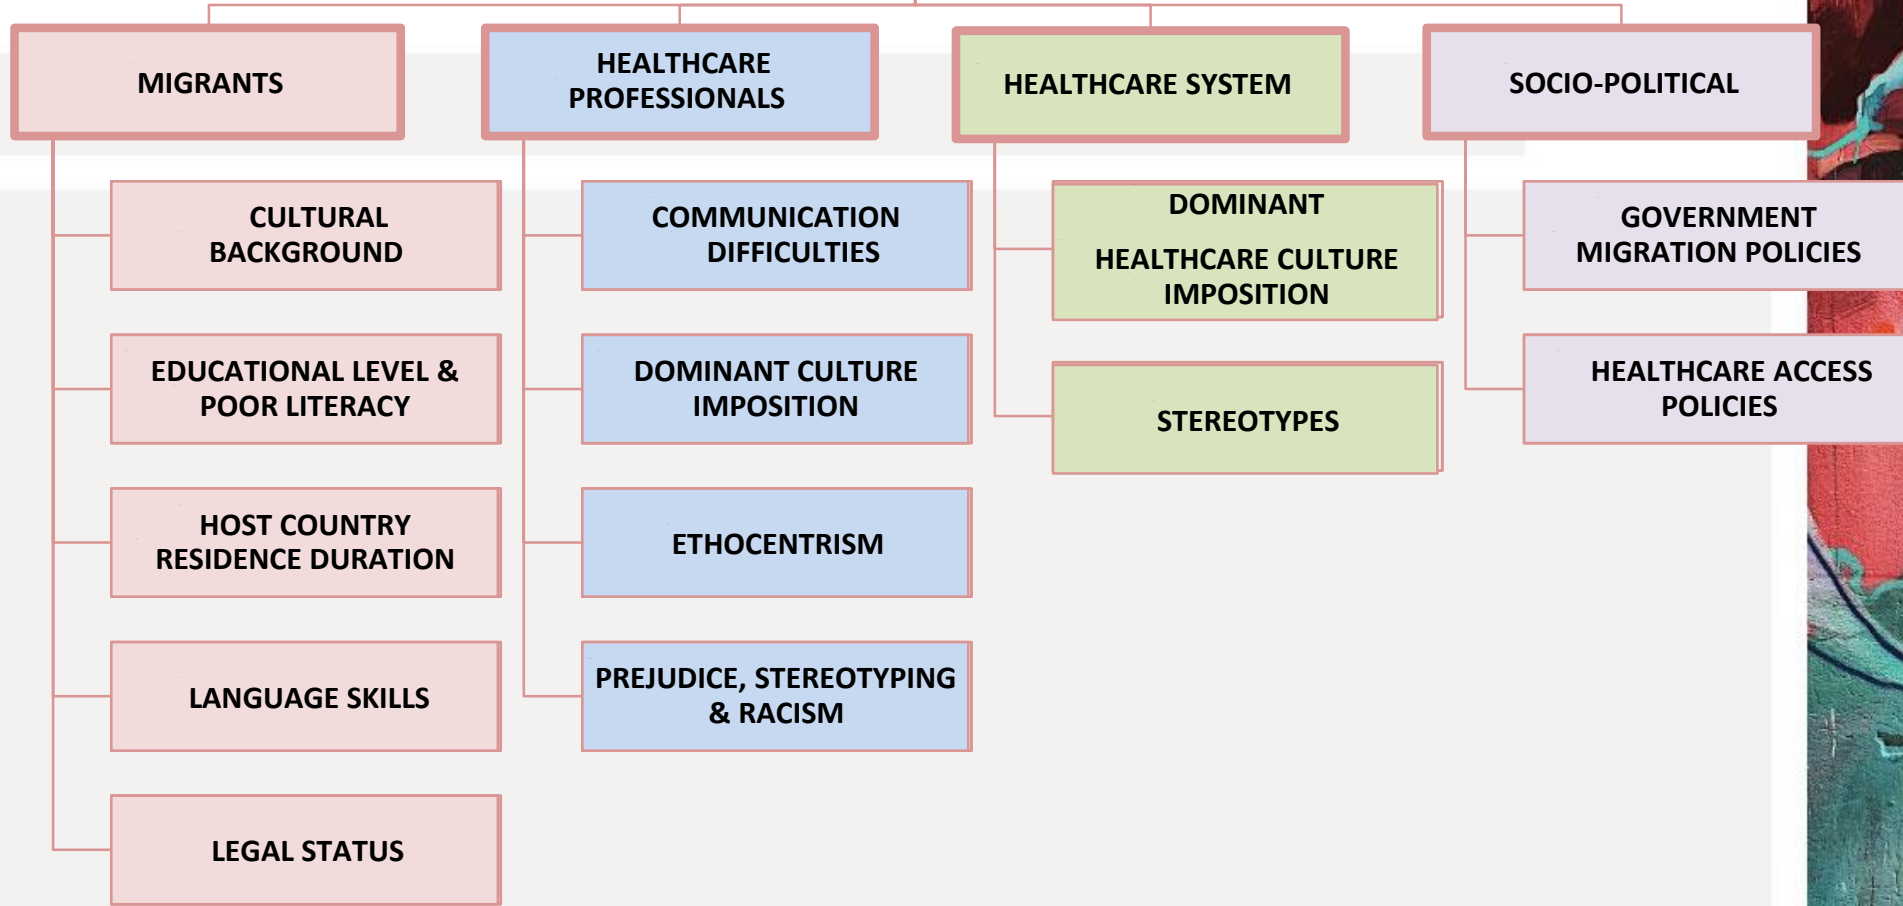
MIGRANTS

HEALTHCARE PROFESSIONALS

HEALTHCARE SYSTEM

SOCIO-POLITICAL

CULTURAL BACKGROUND

EDUCATIONAL LEVEL & POOR LITERACY

HOST COUNTRY RESIDENCE DURATION

LANGUAGE SKILLS

LEGAL STATUS

COMMUNICATION DIFFICULTIES

DOMINANT CULTURE IMPOSITION

ETHOCENTRISM

PREJUDICE, STEREOTYPING & RACISM

DOMINANT HEALTHCARE CULTURE IMPOSITION

STEREOTYPES

GOVERNMENT MIGRATION POLICIES

HEALTHCARE ACCESS POLICIES